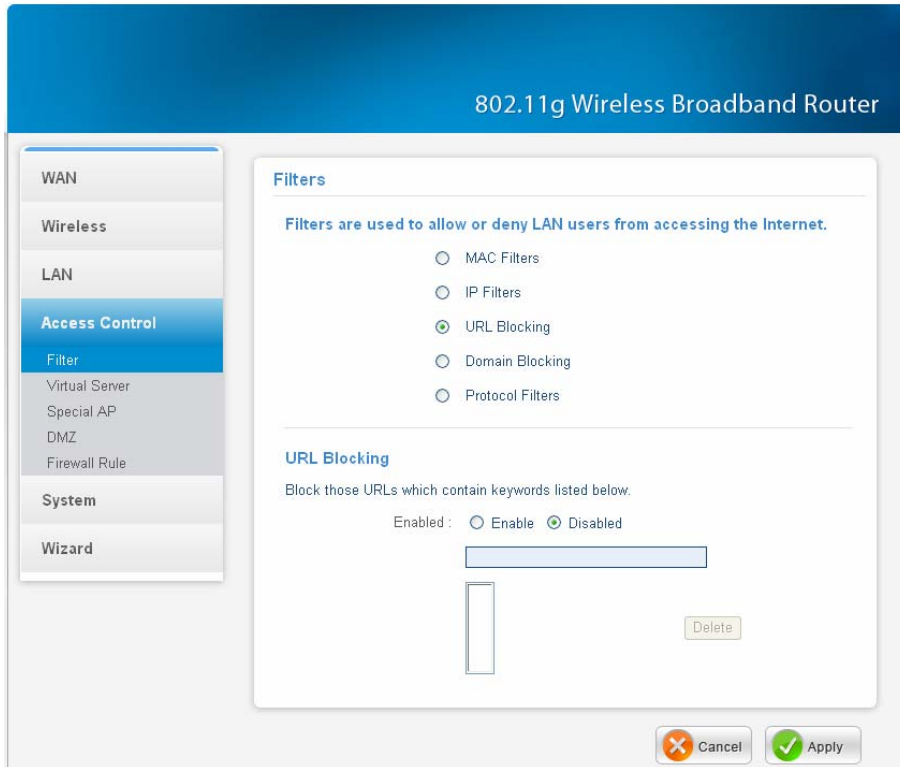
802.11g Wireless Broadband Router

WAN
Wireless
LAN
Access Control
Filter
Virtual Server
Special AP
DMZ
Firewall Rule
System
Wizard

Filters

Filters are used to allow or deny LAN users from accessing the Internet.

MAC Filters
IP Filters
URL Blocking
Domain Blocking
Protocol Filters

URL Blocking

Block those URLs which contain keywords listed below.

Enabled : Enable Disabled

Delete

Cancel Apply